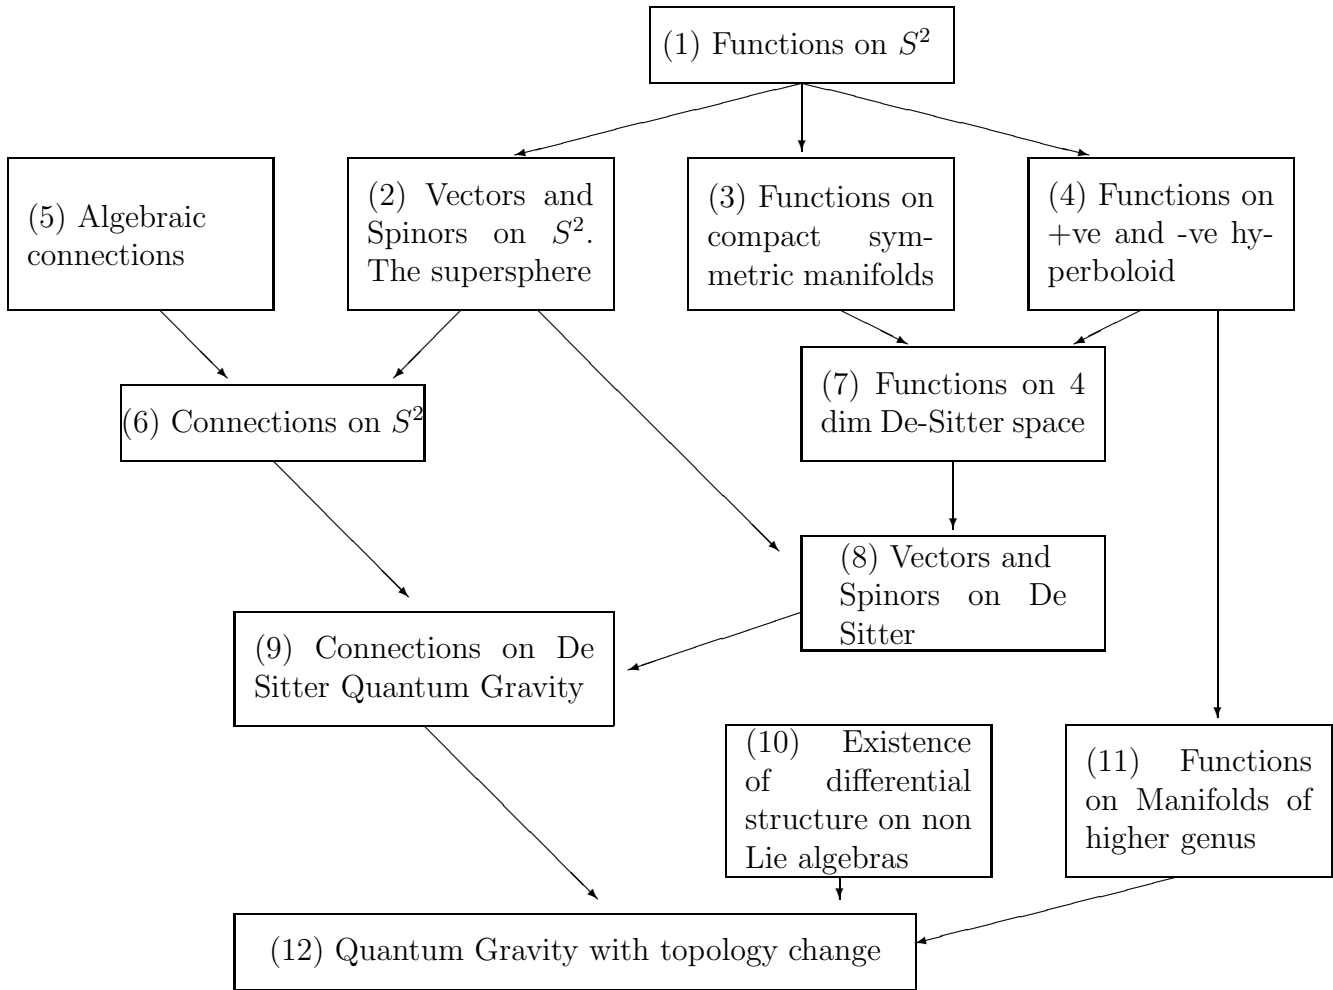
(1) Functions on $S^2$

(5) Algebraic connections

(2) Vectors and Spinors on $S^2$. The supersphere

(3) Functions on compact symmetric manifolds

(4) Functions on +ve and -ve hyperboloid

(6) Connections on $S^2$

(7) Functions on 4 dim De-Sitter space

(8) Vectors and Spinors on De Sitter

(9) Connections on De Sitter Quantum Gravity

(10) Existence of differential structure on non Lie algebras

(11) Functions on Manifolds of higher genus

(12) Quantum Gravity with topology change